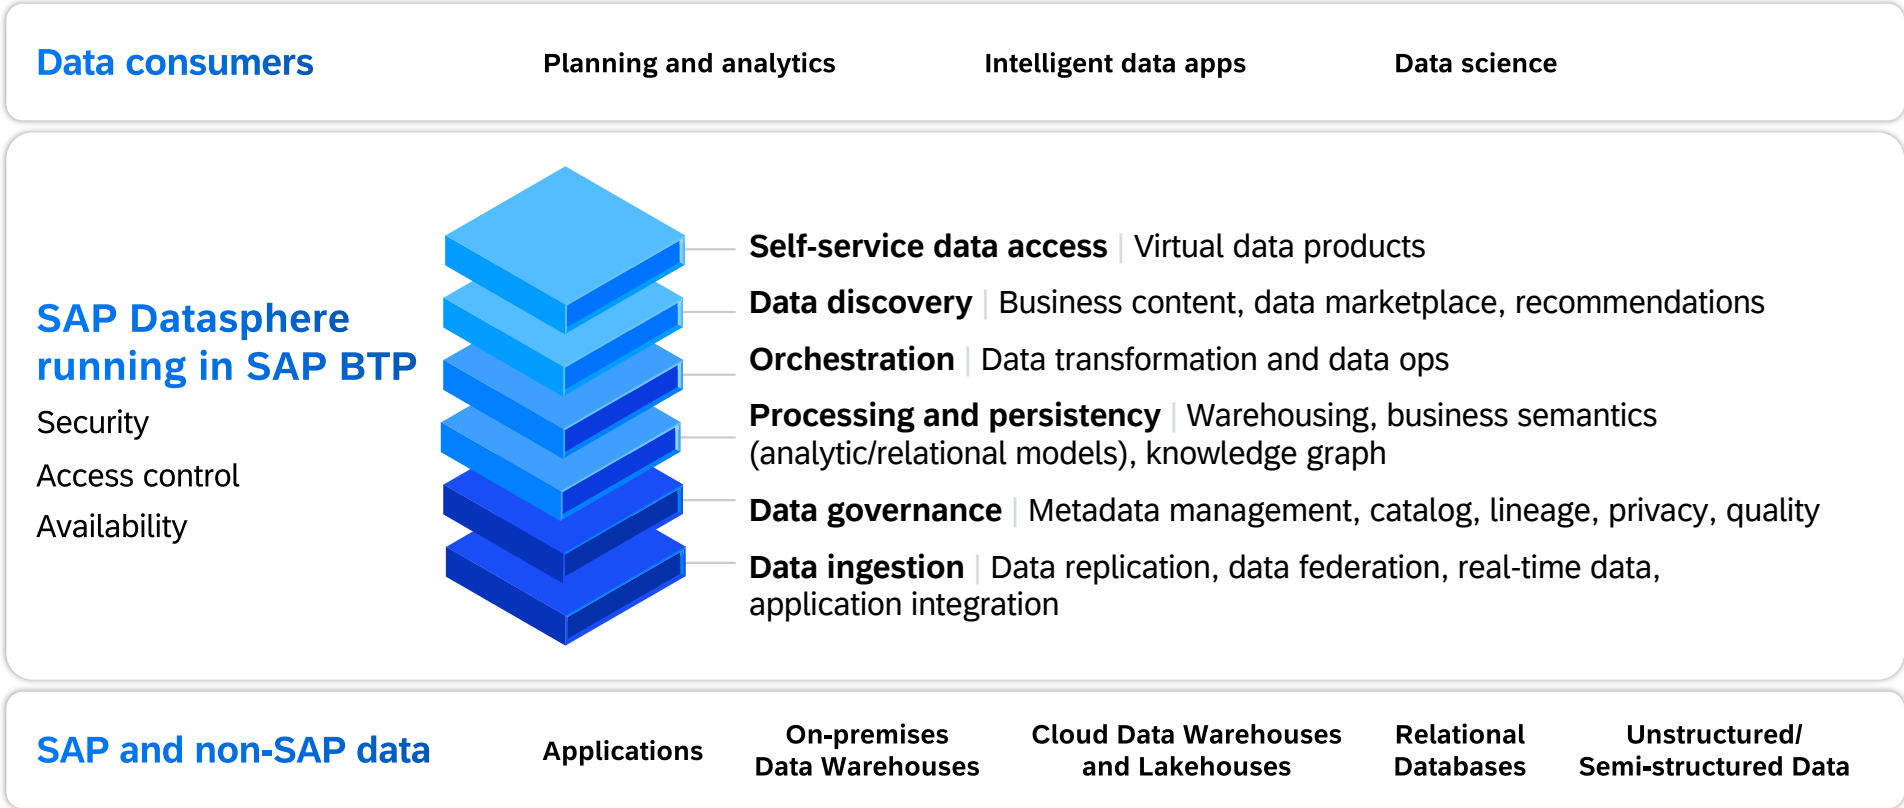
Data consumers

Planning and analytics

Intelligent data apps

Data science

SAP Datasphere running in SAP BTP

Security

Access control

Availability

Self-service data access | Virtual data products

Data discovery | Business content, data marketplace, recommendations

Orchestration | Data transformation and data ops

Processing and persistency | Warehousing, business semantics (analytic/relational models), knowledge graph

Data governance | Metadata management, catalog, lineage, privacy, quality

Data ingestion | Data replication, data federation, real-time data, application integration

SAP and non-SAP data

Applications

On-premises Data Warehouses

Cloud Data Warehouses and Lakehouses

Relational Databases

Unstructured/ Semi-structured Data